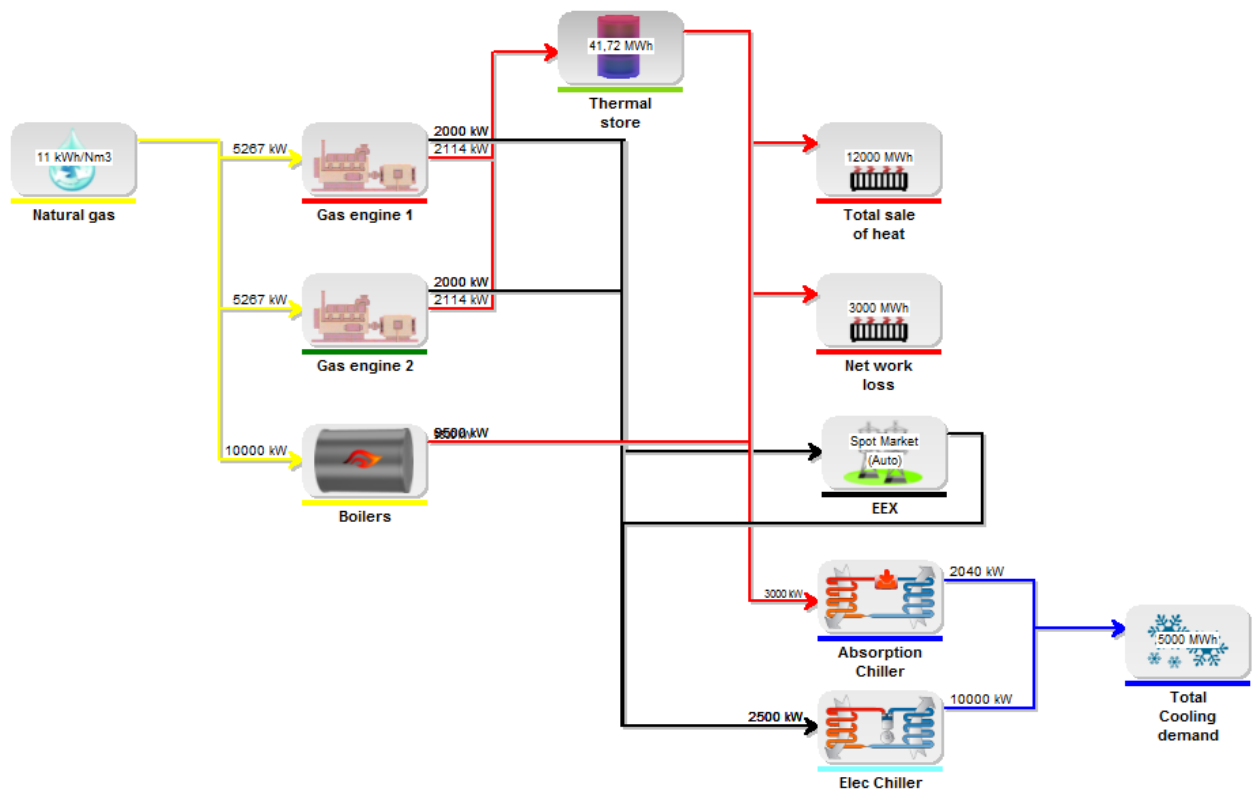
41,72 MWh
Thermal store

11 kWh/Nm3
Natural gas

5267 kW
2000 kW
2114 kW
Gas engine 1

12000 MWh
Total sale of heat

5267 kW
2000 kW
2114 kW
Gas engine 2

3000 MWh
Net work loss

10000 kW
9500 kW
Boilers

Spot Market (Auto)
EEX

3000 kW
2040 kW
Absorption Chiller

5000 MWh
Total Cooling demand

2500 kW
10000 kW
Elec Chiller